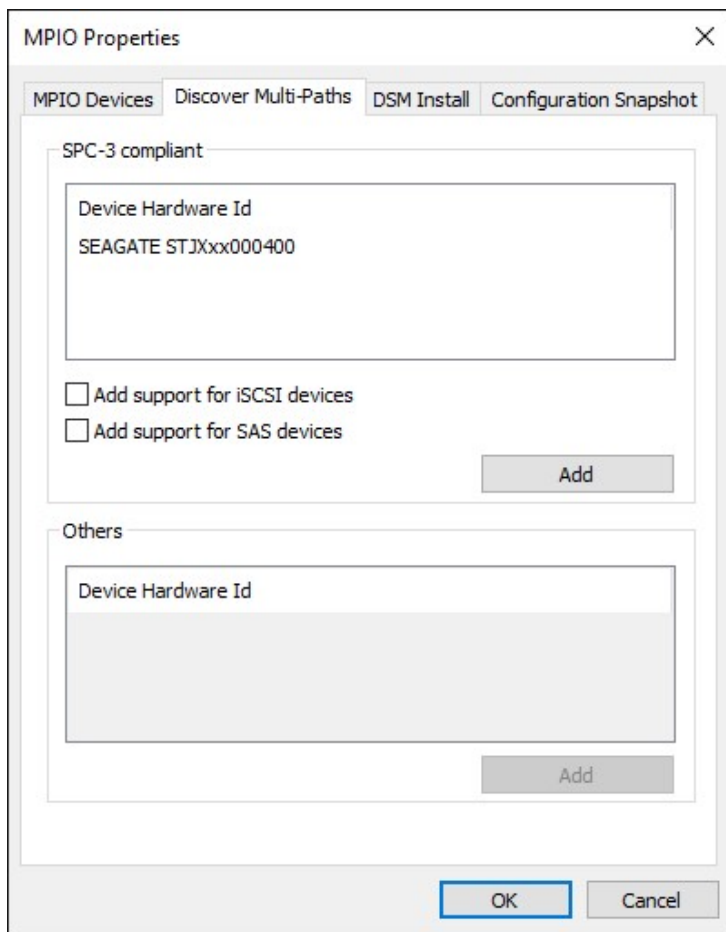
MPIO Properties

×

MPIO Devices
Discover Multi-Paths
DSM Install
Configuration Snapshot

SPC-3 compliant

Device Hardware Id
SEAGATE STJXxx000400

Add support for iSCSI devices
Add support for SAS devices

Add

Others

Device Hardware Id

Add

OK
Cancel